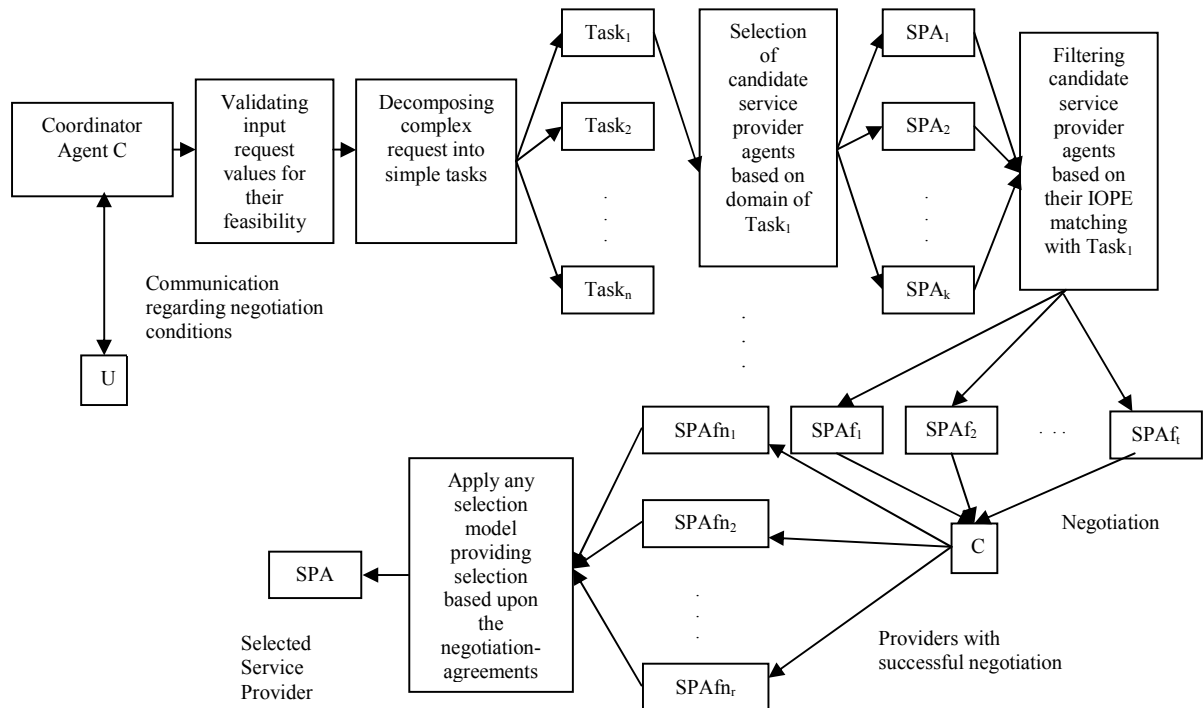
Coordinator Agent C

Validating input request values for their feasibility

Decomposing complex request into simple tasks

$Task_1$

$Task_2$

$Task_n$

Selection of candidate service provider agents based on domain of $Task_1$

$SPA_1$

$SPA_2$

$SPA_k$

Filtering candidate service provider agents based on their IOPE matching with $Task_1$

Communication regarding negotiation conditions

U

$SPAf_1$

$SPAf_2$

$SPAf_t$

Negotiation

C

$SPAfn_1$

$SPAfn_2$

$SPAfn_r$

Apply any selection model providing selection based upon the negotiation-agreements

SPA

Selected Service Provider

Providers with successful negotiation